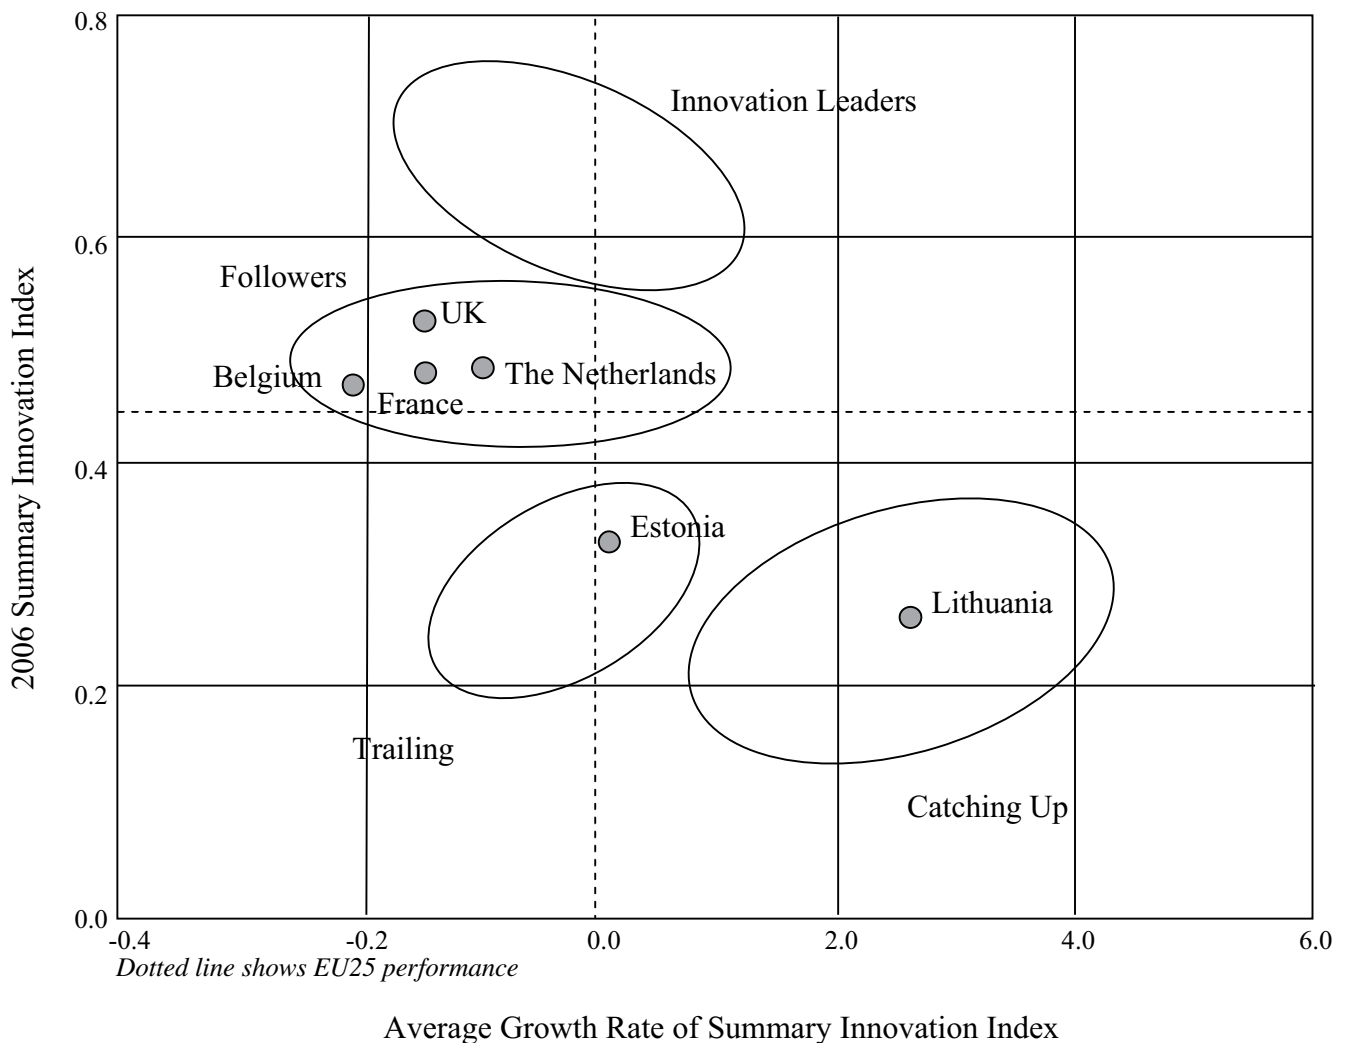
0.8
0.6
0.4
0.2
0.0
2006 Summary Innovation Index

Innovation Leaders
Followers
UK
Belgium
France
The Netherlands
Estonia
Lithuania
Trailing
Catching Up

-0.4
-0.2
0.0
2.0
4.0
6.0

*Dotted line shows EU25 performance*

Average Growth Rate of Summary Innovation Index